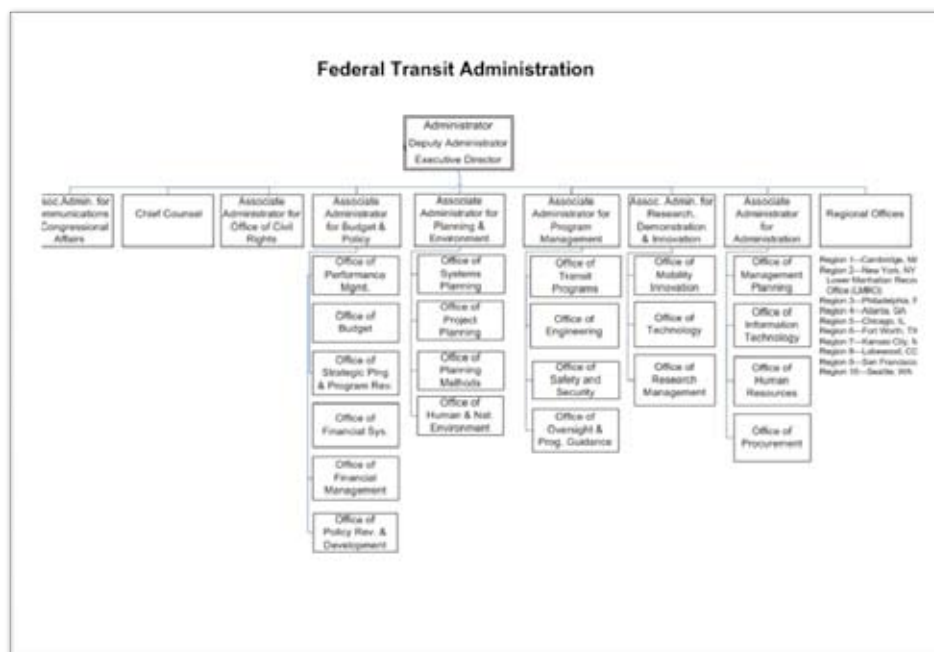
Federal Transit Administration

Administrator
Deputy Administrator
Executive Director

ssoc.Admin. for
mmunications
Congressional
Affairs

Chief Counsel

Associate Administrator for Office of Civil Rights

Associate Administrator for Budget & Policy

Office of Performance Mgmt.

Office of Budget

Office of Strategic Plng & Program Rev.

Office of Financial Sys.

Office of Financial Management

Office of Policy Rev. & Development

Associate Administrator for Planning & Environment

Office of Systems Planning

Office of Project Planning

Office of Planning Methods

Office of Human & Nat. Environment

Associate Administrator for Program Management

Office of Transit Programs

Office of Engineering

Office of Safety and Security

Office of Oversight & Prog. Guidance

Assoc. Admin. for Research, Demonstration & Innovation

Office of Mobility Innovation

Office of Technology

Office of Research Management

Associate Administrator for Administration

Office of Management Planning

Office of Information Technology

Office of Human Resources

Office of Procurement

Regional Offices

Region 1—Cambridge, M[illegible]
Region 2—New York, NY
Lower Manhattan Reco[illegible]
Office (LMRO)
Region 3—Philadelphia, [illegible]
Region 4—Atlanta, GA
Region 5—Chicago, IL
Region 6—Fort Worth, T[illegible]
Region 7—Kansas City, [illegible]
Region 8—Lakewood, C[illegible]
Region 9—San Francisc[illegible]
Region 10—Seattle, WA